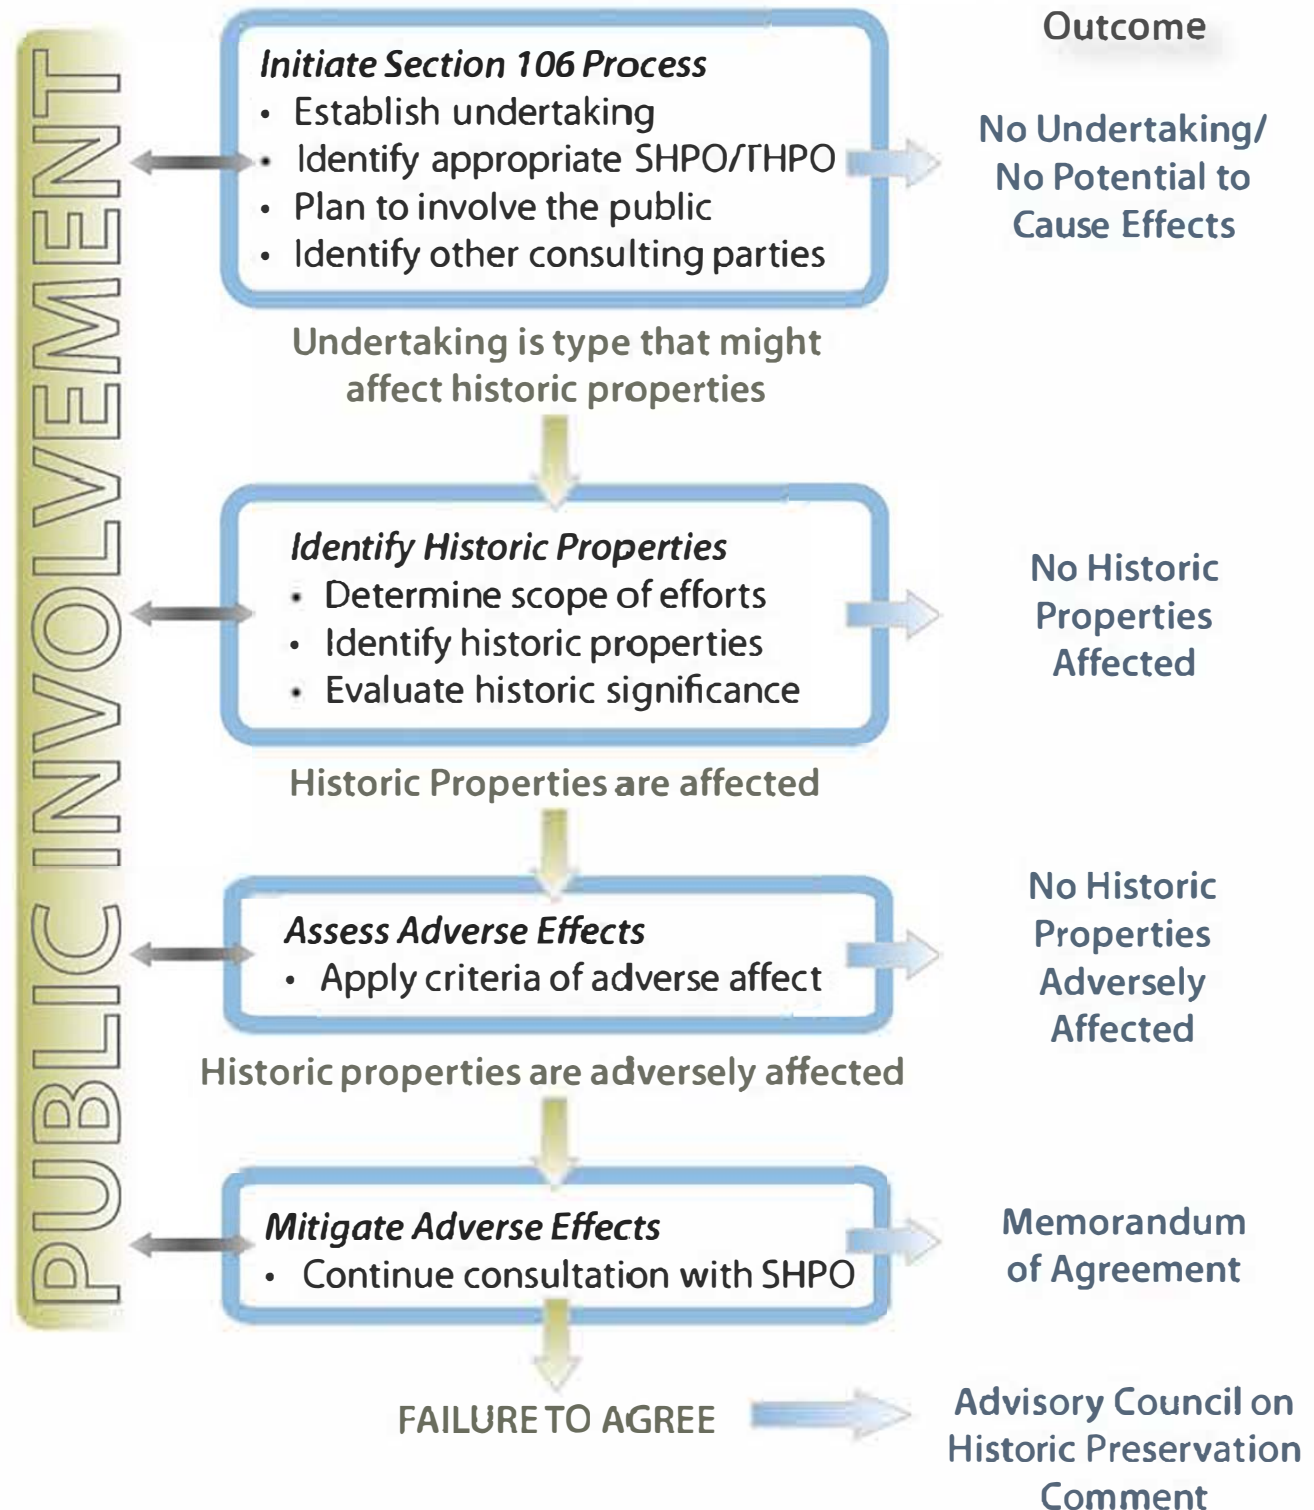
PUBLIC INVOLVEMENT

Outcome

Initiate Section 106 Process
• Establish undertaking
• Identify appropriate SHPO/THPO
• Plan to involve the public
• Identify other consulting parties

No Undertaking/ No Potential to Cause Effects

Undertaking is type that might affect historic properties

Identify Historic Properties
• Determine scope of efforts
• Identify historic properties
• Evaluate historic significance

No Historic Properties Affected

Historic Properties are affected

Assess Adverse Effects
• Apply criteria of adverse affect

No Historic Properties Adversely Affected

Historic properties are adversely affected

Mitigate Adverse Effects
• Continue consultation with SHPO

Memorandum of Agreement

FAILURE TO AGREE

Advisory Council on Historic Preservation Comment